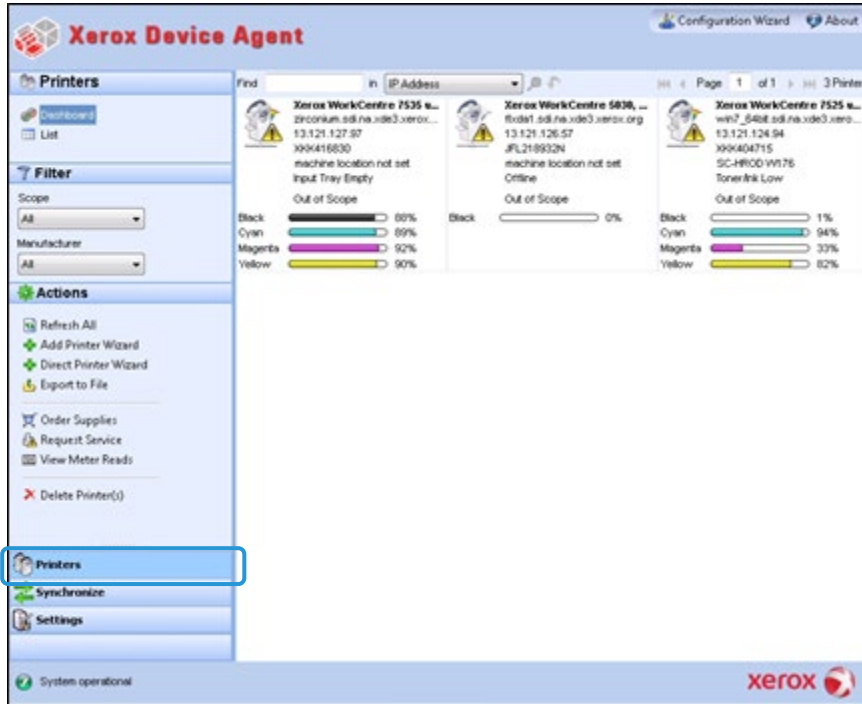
Xerox Device Agent

Configuration Wizard About

Printers

Dashboard
List

Filter

Scope
All

Manufacturer
All

Actions

Refresh All
Add Printer Wizard
Direct Printer Wizard
Export to File

Order Supplies
Request Service
View Meter Reads

Delete Printer(s)

Printers
Synchronize
Settings

Find in IP Address

Page 1 of 1 3 Printe

Xerox WorkCentre 7535 u...
zirconium.sdi.na.xde3.xerox...
13.121.127.97
XKK416830
machine location not set
Input Tray Empty

Out of Scope

Black 88%
Cyan 89%
Magenta 92%
Yellow 90%

Xerox WorkCentre 5030, ...
flxda1.sdi.na.xde3.xerox.org
13.121.126.57
JFL218932N
machine location not set
Offline

Out of Scope

Black 0%

Xerox WorkCentre 7525 u...
win7_64bit.sdi.na.xde3.xero...
13.121.124.94
XKK404715
SC-HROD W176
Toner/Ink Low

Out of Scope

Black 1%
Cyan 94%
Magenta 33%
Yellow 82%

System operational

xerox